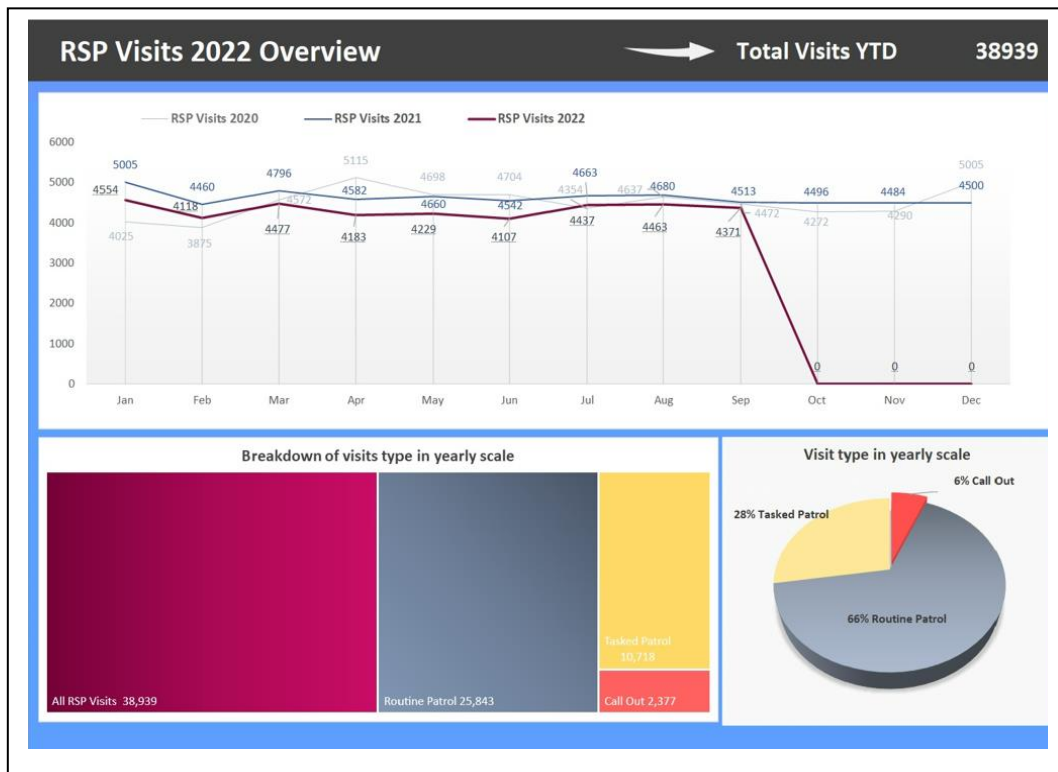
RSP Visits 2022 Overview

Total Visits YTD 38939

RSP Visits 2020
RSP Visits 2021
RSP Visits 2022

6000
5000
4000
3000
2000
1000
0

5005
4554
4025
4460
4118
3875
4796
4572
4477
5115
4582
4183
4698
4660
4229
4704
4542
4107
4663
4354
4437
4637
4680
4463
4513
4472
4371
4496
4272
0
4484
4290
0
5005
4500
0

Jan
Feb
Mar
Apr
May
Jun
Jul
Aug
Sep
Oct
Nov
Dec

Breakdown of visits type in yearly scale

All RSP Visits 38,939
Routine Patrol 25,843
Tasked Patrol 10,718
Call Out 2,377

Visit type in yearly scale

6% Call Out
28% Tasked Patrol
66% Routine Patrol